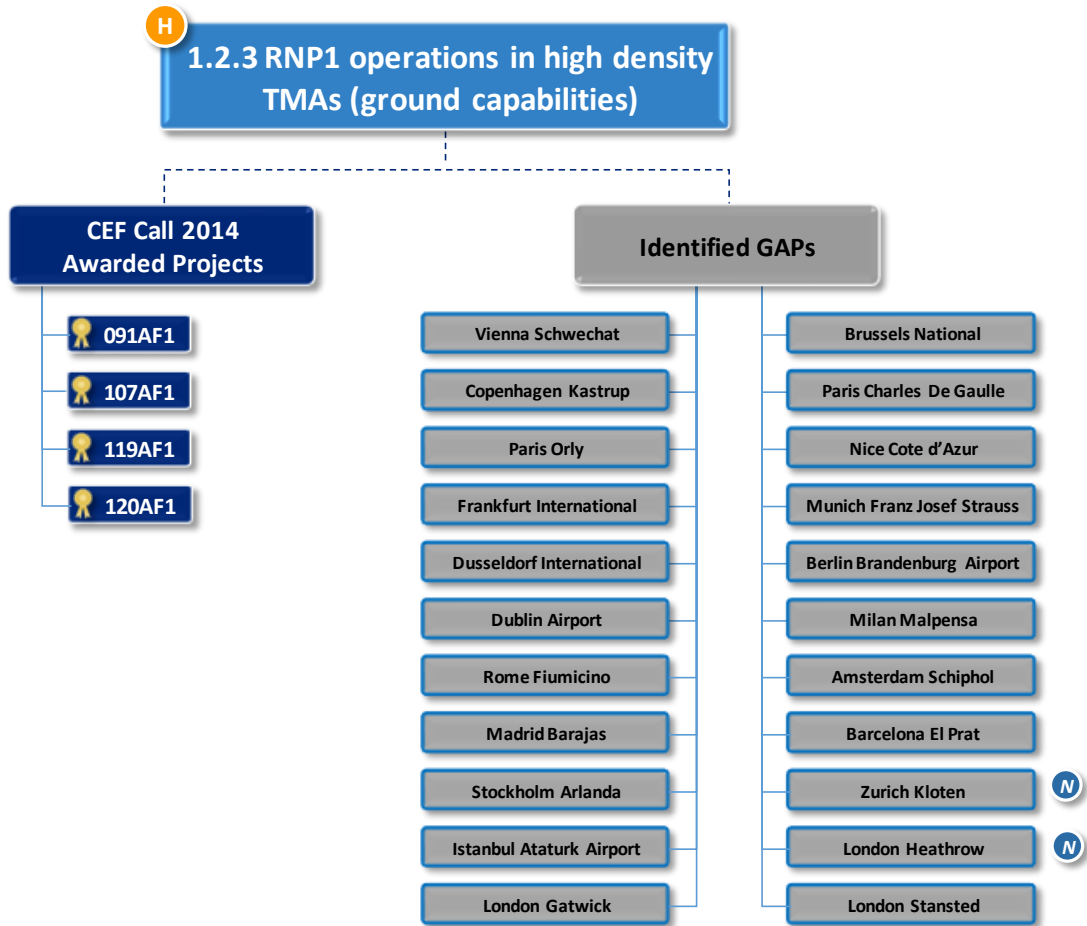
H

1.2.3 RNP1 operations in high density TMAs (ground capabilities)

CEF Call 2014 Awarded Projects

091AF1

107AF1

119AF1

120AF1

Identified GAPs

Vienna Schwechat

Copenhagen Kastrup

Paris Orly

Frankfurt International

Dusseldorf International

Dublin Airport

Rome Fiumicino

Madrid Barajas

Stockholm Arlanda

Istanbul Ataturk Airport

London Gatwick

Brussels National

Paris Charles De Gaulle

Nice Cote d'Azur

Munich Franz Josef Strauss

Berlin Brandenburg Airport

Milan Malpensa

Amsterdam Schiphol

Barcelona El Prat

Zurich Kloten

N

London Heathrow

N

London Stansted